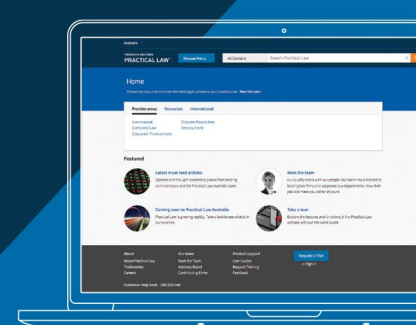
Australia

THOMSON REUTERS
PRACTICAL LAW

Choose Plans

All Content

Search Practical Law

Home

Practice areas

Resources

International

Commercial

Company Law

Corporate Transactions

Choose Practice

Employment

Featured

Latest must-read articles

Meet the team

Coming soon to Practical Law Australia

Take a tour

About

About Practical Law

Testimonials

Careers

Our team

Meet the Team

Advisory Board

Contributing Firms

Product support

User Guides

Request Training

Feedback

Request a Trial

or Sign in

Customer Help Desk